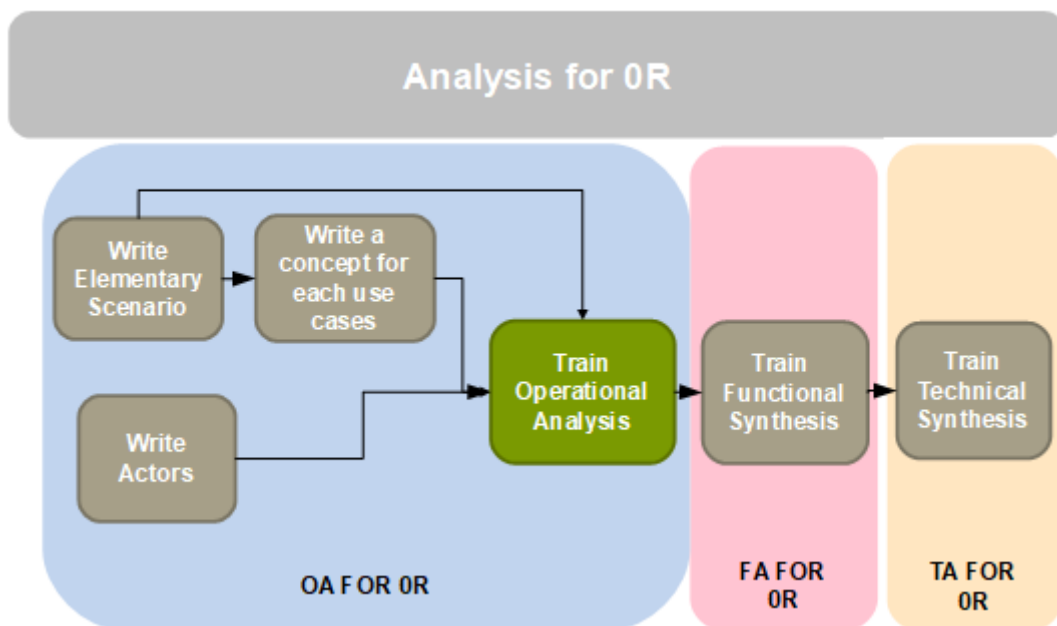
Analysis for 0R

Write Elementary Scenario

Write a concept for each use cases

Write Actors

Train Operational Analysis

Train Functional Synthesis

Train Technical Synthesis

OA FOR 0R

FA FOR 0R

TA FOR 0R